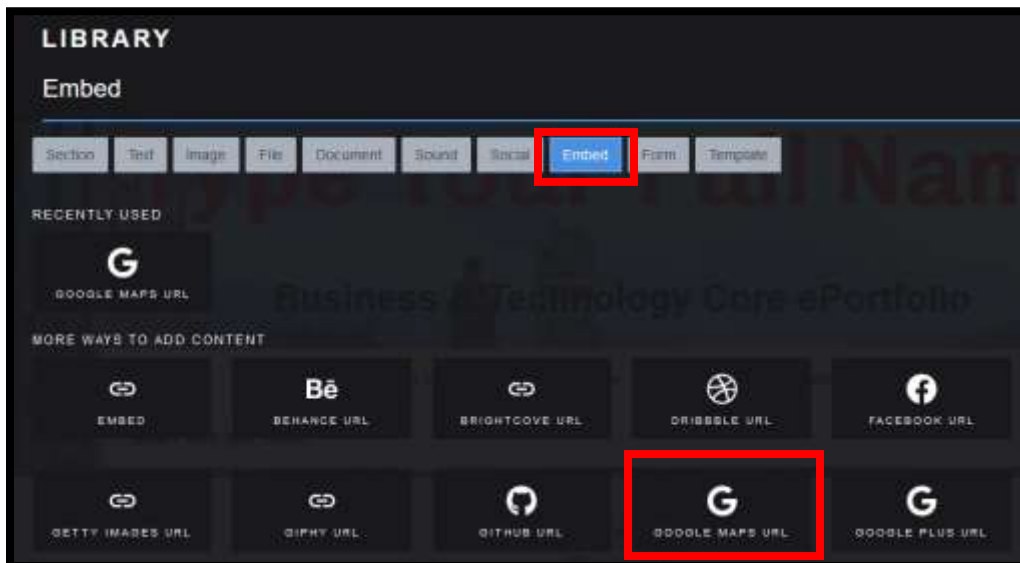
LIBRARY

Embed

Section Text Image File Document Sound Social Embed Form Template

RECENTLY USED

G
GOOGLE MAPS URL

MORE WAYS TO ADD CONTENT

EMBED

Bē
BEHANCE URL

BRIGHTCOVE URL

DRIBBBLE URL

FACEBOOK URL

GETTY IMAGES URL

GIPHY URL

GITHUB URL

G
GOOGLE MAPS URL

G
GOOGLE PLUS URL